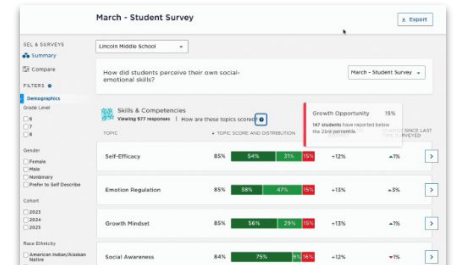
March - Student Survey

Export

SEL & SURVEYS

Summary

Compare

FILTERS

Demographics

Grade Level

6

7

8

Gender

Female

Male

Nonbinary

Prefer to Self Describe

Cohort

2023

2024

2025

Race Ethnicity

American Indian/Alaskan Native

Lincoln Middle School

How did students perceive their own social-emotional skills?

March - Student Survey

Skills & Competencies

Viewing 877 responses | How are these topics scored?

Growth Opportunity 15%

147 students have reported below the 25th percentile.

TOPIC

TOPIC SCORE AND DISTRIBUTION

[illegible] SINCE LAST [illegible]

| Self-Efficacy | 85% | 54% | 31% | 15% | +12% | 7% |
|---|---|---|---|---|---|---|
| Emotion Regulation | 85% | 58% | 47% | 15% | +13% | 3% |
| Growth Mindset | 85% | 56% | 29% | 15% | +12% | 7% |
| Social Awareness | 84% | 75% | 8% | 16% | +12% | 1% |